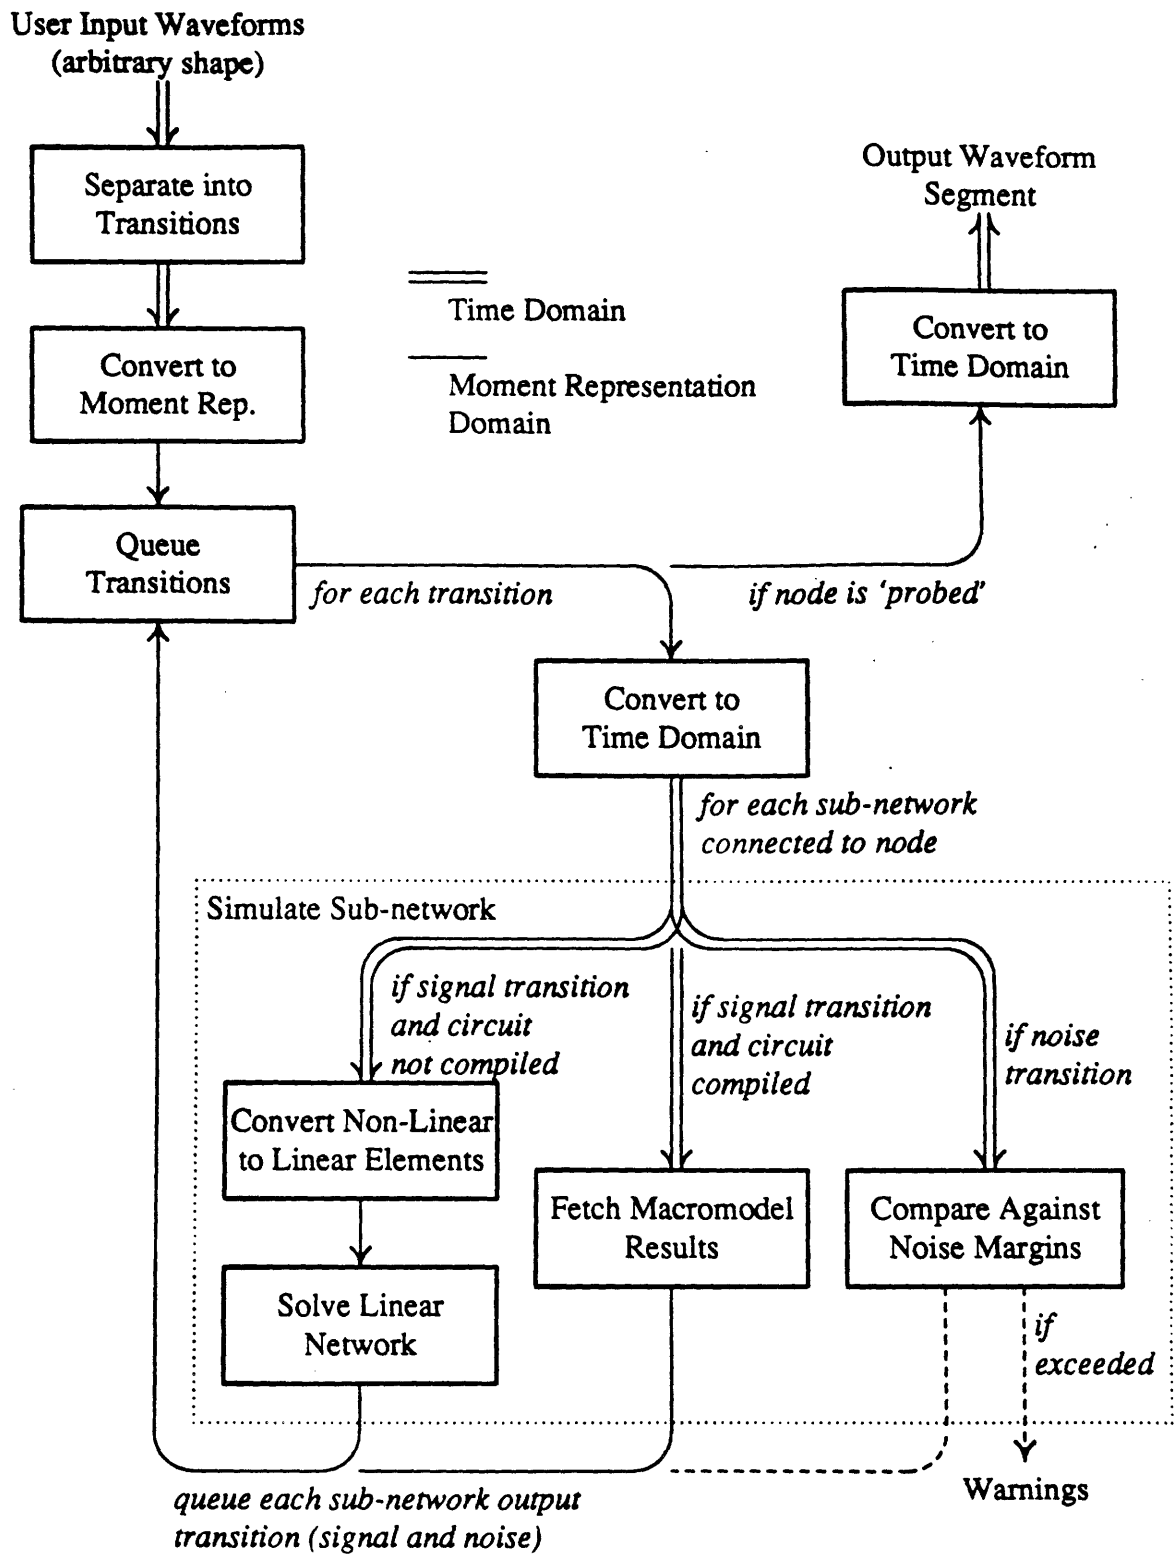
User Input Waveforms
(arbitrary shape)

Separate into Transitions

Convert to Moment Rep.

Queue Transitions

Time Domain

Moment Representation Domain

Output Waveform Segment

Convert to Time Domain

for each transition

if node is 'probed'

Convert to Time Domain

for each sub-network connected to node

Simulate Sub-network

if signal transition and circuit not compiled

if signal transition and circuit compiled

if noise transition

Convert Non-Linear to Linear Elements

Solve Linear Network

Fetch Macromodel Results

Compare Against Noise Margins

if exceeded

Warnings

queue each sub-network output transition (signal and noise)